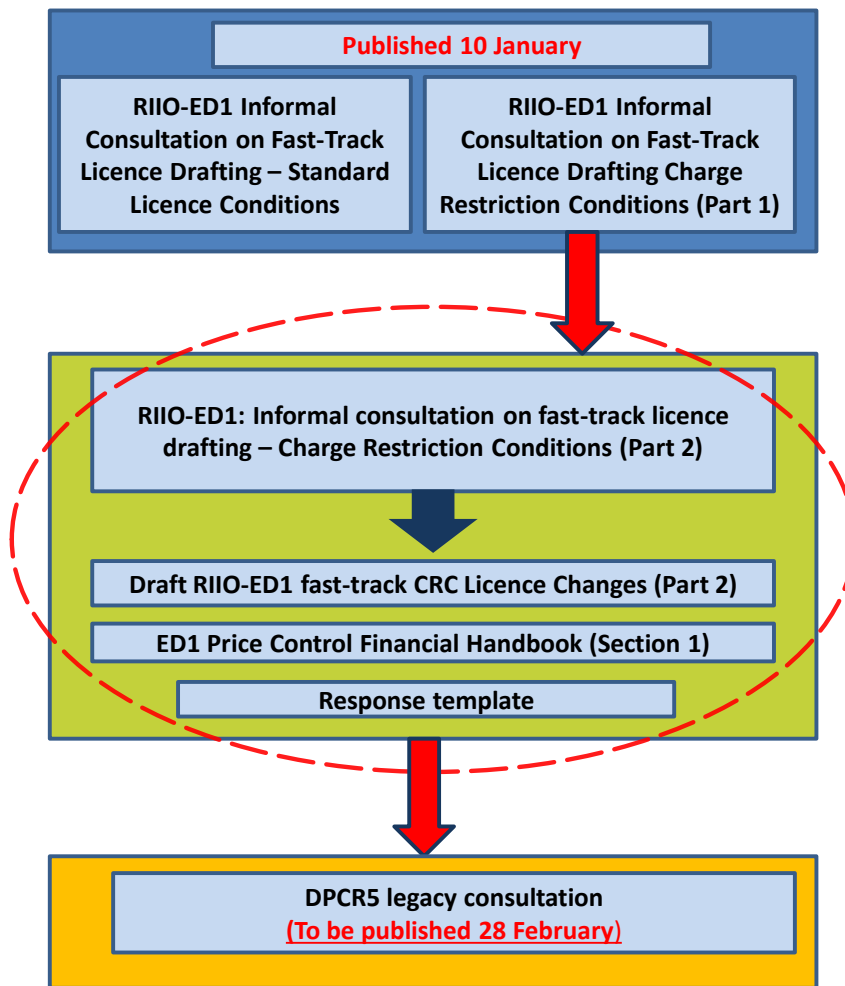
Published 10 January

RIIO-ED1 Informal Consultation on Fast-Track Licence Drafting – Standard Licence Conditions

RIIO-ED1 Informal Consultation on Fast-Track Licence Drafting Charge Restriction Conditions (Part 1)

RIIO-ED1: Informal consultation on fast-track licence drafting – Charge Restriction Conditions (Part 2)

Draft RIIO-ED1 fast-track CRC Licence Changes (Part 2)

ED1 Price Control Financial Handbook (Section 1)

Response template

DPCR5 legacy consultation
(To be published 28 February)